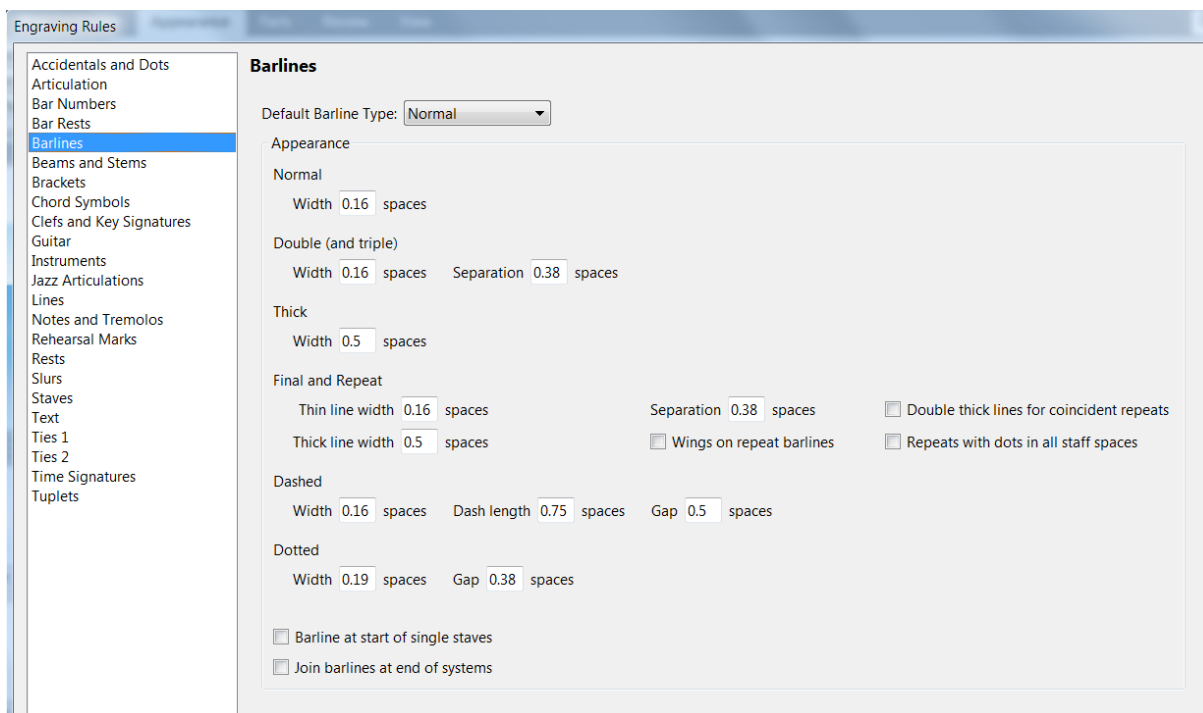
Engraving Rules

Accidentals and Dots
Articulation
Bar Numbers
Bar Rests
Barlines
Beams and Stems
Brackets
Chord Symbols
Clefs and Key Signatures
Guitar
Instruments
Jazz Articulations
Lines
Notes and Tremolos
Rehearsal Marks
Rests
Slurs
Staves
Text
Ties 1
Ties 2
Time Signatures
Tuplets

Barlines

Default Barline Type: Normal

Appearance

Normal
Width 0.16 spaces

Double (and triple)
Width 0.16 spaces Separation 0.38 spaces

Thick
Width 0.5 spaces

Final and Repeat
Thin line width 0.16 spaces Separation 0.38 spaces Double thick lines for coincident repeats
Thick line width 0.5 spaces Wings on repeat barlines Repeats with dots in all staff spaces

Dashed
Width 0.16 spaces Dash length 0.75 spaces Gap 0.5 spaces

Dotted
Width 0.19 spaces Gap 0.38 spaces

Barline at start of single staves
Join barlines at end of systems